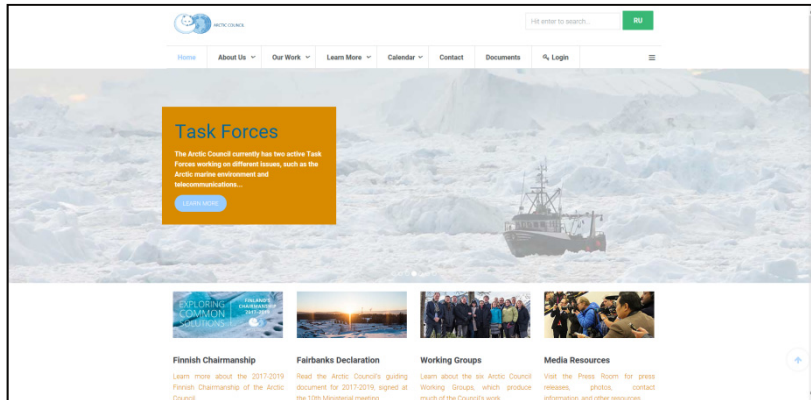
ARCTIC COUNCIL

Hit enter to search...

RU

Home
About Us
Our Work
Learn More
Calendar
Contact
Documents
Login

Task Forces

The Arctic Council currently has two active Task Forces working on different issues, such as the Arctic marine environment and telecommunications...

LEARN MORE

EXPLORING COMMON SOLUTIONS

FINLAND'S CHAIRMANSHIP 2017–2019

Finnish Chairmanship

Learn more about the 2017-2019 Finnish Chairmanship of the Arctic Council.

Fairbanks Declaration

Read the Arctic Council's guiding document for 2017-2019, signed at the 10th Ministerial meeting.

Working Groups

Learn about the six Arctic Council Working Groups, which produce much of the Council's work.

Media Resources

Visit the Press Room for press releases, photos, contact information, and other resources.